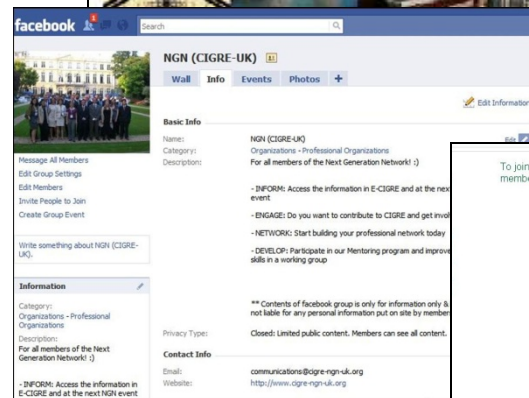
facebook 1 Search

NGN (CIGRE-UK)

Wall Info Events Photos +

Edit Information

Basic Info

Name: NGN (CIGRE-UK)
Category: Organizations - Professional Organizations
Description: For all members of the Next Generation Network! :)

- INFORM: Access the information in E-CIGRE and at the nex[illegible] event

- ENGAGE: Do you want to contribute to CIGRE and get invol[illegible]

- NETWORK: Start building your professional network today

- DEVELOP: Participate in our Mentoring program and improve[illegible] skills in a working group

** Contents of facebook group is only for information only & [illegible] not liable for any personal information put on site by member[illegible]

Privacy Type: Closed: Limited public content. Members can see all content.

Contact Info

Email: communications@cigre-ngn-uk.org
Website: http://www.cigre-ngn-uk.org

Message All Members
Edit Group Settings
Edit Members
Invite People to Join
Create Group Event

Write something about NGN (CIGRE-UK).

Information

Category:
Organizations - Professional Organizations
Description:
For all members of the Next Generation Network! :)

- INFORM: Access the information in E-CIGRE and at the next NGN event

Edit

To join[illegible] membe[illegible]